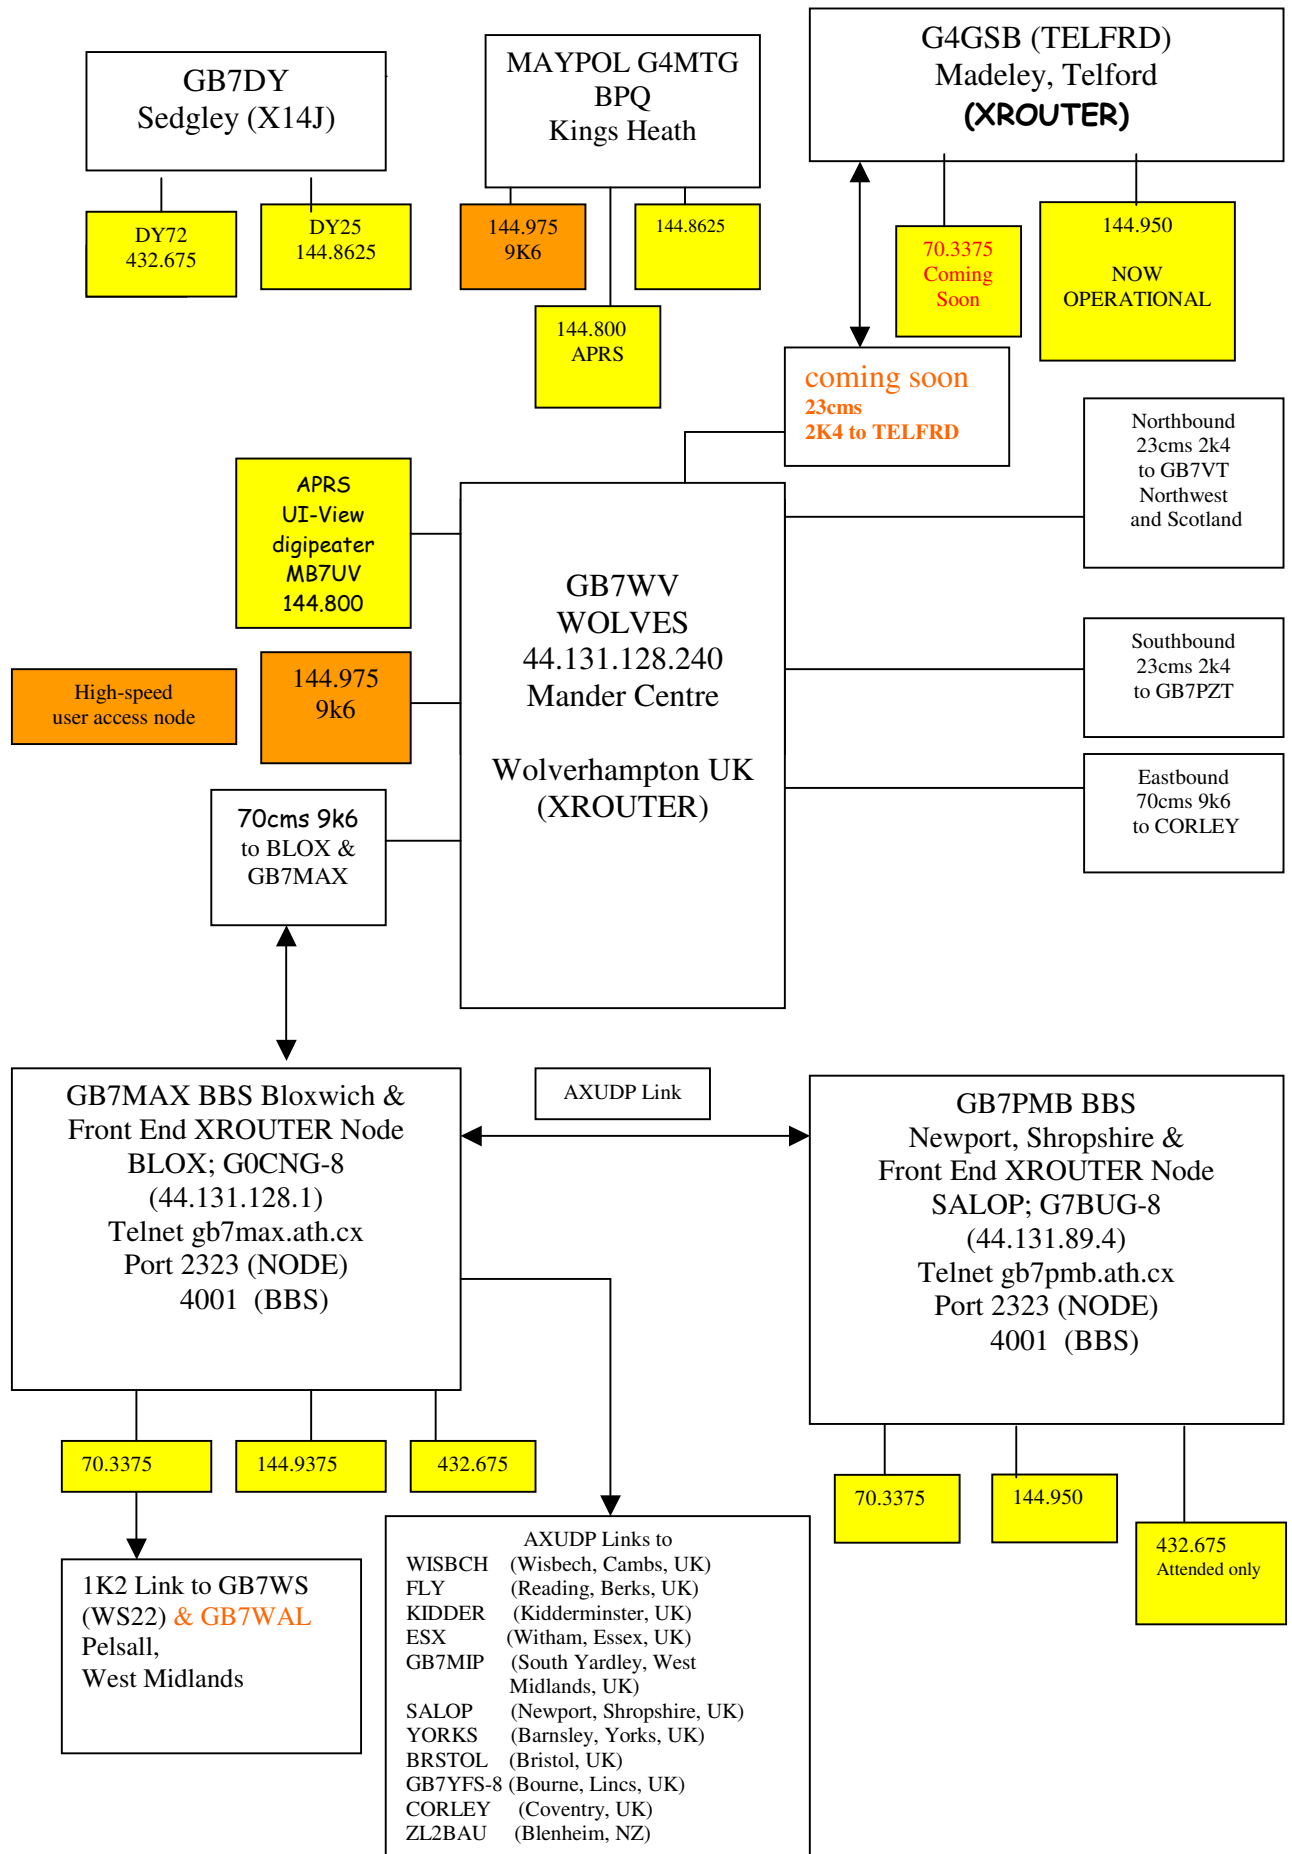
GB7DY
Sedgley (X14J)

DY72
432.675

DY25
144.8625

MAYPOL G4MTG
BPQ
Kings Heath

144.975
9K6

144.8625

144.800
APRS

G4GSB (TELFRD)
Madeley, Telford
(XROUTER)

70.3375
Coming
Soon

144.950

NOW
OPERATIONAL

coming soon
23cms
2K4 to TELFRD

Northbound
23cms 2k4
to GB7VT
Northwest
and Scotland

APRS
UI-View
digipeater
MB7UV
144.800

GB7WV
WOLVES
44.131.128.240
Mander Centre

Wolverhampton UK
(XROUTER)

Southbound
23cms 2k4
to GB7PZT

High-speed
user access node

144.975
9k6

Eastbound
70cms 9k6
to CORLEY

70cms 9k6
to BLOX &
GB7MAX

GB7MAX BBS Bloxwich &
Front End XROUTER Node
BLOX; G0CNG-8
(44.131.128.1)
Telnet gb7max.ath.cx
Port 2323 (NODE)
4001 (BBS)

AXUDP Link

GB7PMB BBS
Newport, Shropshire &
Front End XROUTER Node
SALOP; G7BUG-8
(44.131.89.4)
Telnet gb7pmb.ath.cx
Port 2323 (NODE)
4001 (BBS)

70.3375

144.9375

432.675

70.3375

144.950

432.675
Attended only

1K2 Link to GB7WS
(WS22) & GB7WAL
Pelsall,
West Midlands

AXUDP Links to
WISBCH (Wisbech, Cambs, UK)
FLY (Reading, Berks, UK)
KIDDER (Kidderminster, UK)
ESX (Witham, Essex, UK)
GB7MIP (South Yardley, West Midlands, UK)
SALOP (Newport, Shropshire, UK)
YORKS (Barnsley, Yorks, UK)
BRSTOL (Bristol, UK)
GB7YFS-8 (Bourne, Lincs, UK)
CORLEY (Coventry, UK)
ZL2BAU (Blenheim, NZ)